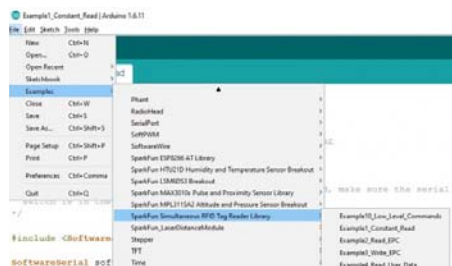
Example1_Constant_Read | Arduino 1.6.11

File Edit Sketch Tools Help

New Ctrl+N
Open... Ctrl+O
Open Recent
Sketchbook
Examples
Close Ctrl+W
Save Ctrl+S
Save As... Ctrl+Shift+S
Page Setup Ctrl+Shift+P
Print Ctrl+P
Preferences Ctrl+Comma
Quit Ctrl+Q

Phant
RadioHead
SerialPort
SoftPWM
SoftwareWire
SparkFun ESP8266 AT Library
SparkFun HTU21D Humidity and Temperature Sensor Breakout
SparkFun LSM6DS3 Breakout
SparkFun MAX3010x Pulse and Proximity Sensor Library
SparkFun MPL3115A2 Altitude and Pressure Sensor Breakout
SparkFun Simultaneous RFID Tag Reader Library
SparkFun_LaserDistanceModule
Stepper
TFT
Time

Example10_Low_Level_Commands
Example1_Constant_Read
Example2_Read_EPC
Example3_Write_EPC
Example4_Read_User_Data

, make sure the serial

*/

#include <Software

SoftwareSerial sof